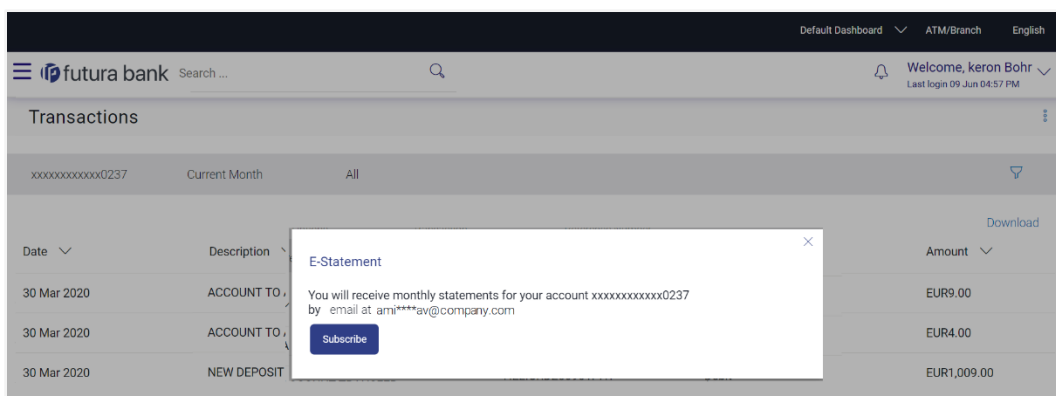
Default Dashboard ATM/Branch English

futura bank Search ...

Welcome, keron Bohr
Last login 09 Jun 04:57 PM

Transactions

xxxxxxxxxxxx0237 Current Month All

Download

| Date | Description | Amount |
|---|---|---|
| 30 Mar 2020 | ACCOUNT TO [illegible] | EUR9.00 |
| 30 Mar 2020 | ACCOUNT TO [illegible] | EUR4.00 |
| 30 Mar 2020 | NEW DEPOSIT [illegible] | EUR1,009.00 |

E-Statement

You will receive monthly statements for your account xxxxxxxxxxxx0237 by email at ami****av@company.com

Subscribe